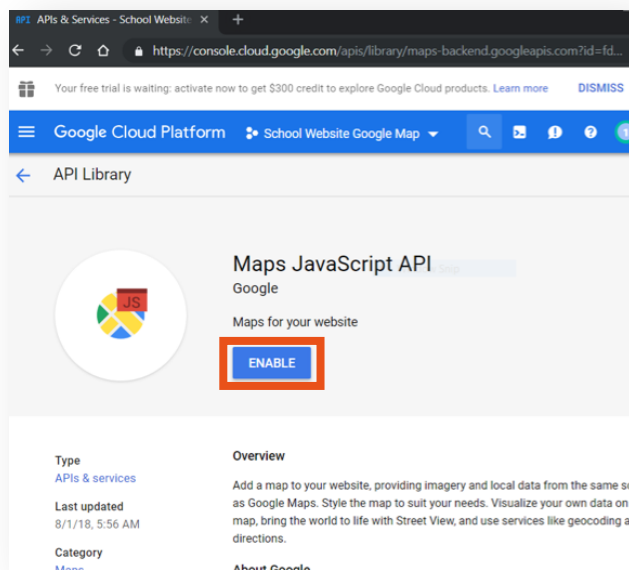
API APIs & Services - School Website ×

https://console.cloud.google.com/apis/library/maps-backend.googleapis.com?id=fd...

Your free trial is waiting: activate now to get $300 credit to explore Google Cloud products. Learn more DISMISS

Google Cloud Platform School Website Google Map

API Library

JS

Maps JavaScript API

Google

Maps for your website

ENABLE

Type

APIs & services

Last updated

8/1/18, 5:56 AM

Category

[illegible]

Overview

Add a map to your website, providing imagery and local data from the same s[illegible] as Google Maps. Style the map to suit your needs. Visualize your own data on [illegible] map, bring the world to life with Street View, and use services like geocoding a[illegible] directions.

About Google